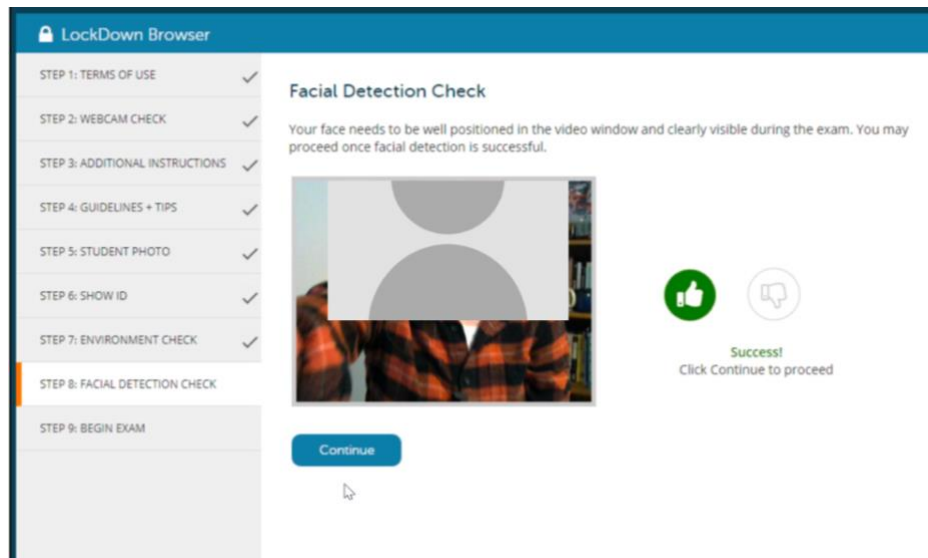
LockDown Browser

STEP 1: TERMS OF USE

STEP 2: WEBCAM CHECK

STEP 3: ADDITIONAL INSTRUCTIONS

STEP 4: GUIDELINES + TIPS

STEP 5: STUDENT PHOTO

STEP 6: SHOW ID

STEP 7: ENVIRONMENT CHECK

STEP 8: FACIAL DETECTION CHECK

STEP 9: BEGIN EXAM

Facial Detection Check

Your face needs to be well positioned in the video window and clearly visible during the exam. You may proceed once facial detection is successful.

Success!
Click Continue to proceed

Continue